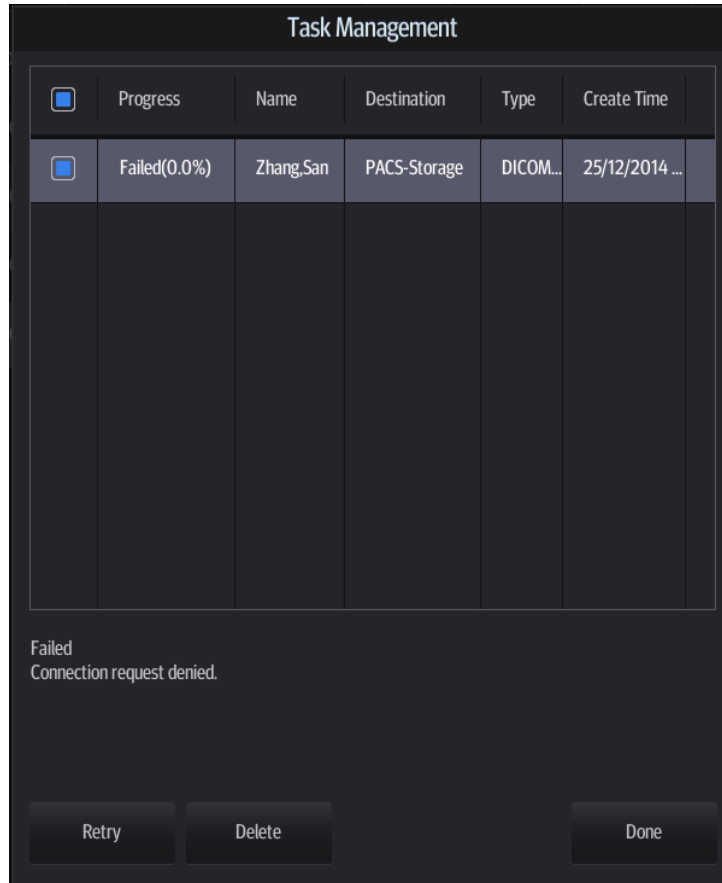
Task Management

| | Progress | Name | Destination | Type | Create Time |
|---|---|---|---|---|---|
| | Failed(0.0%) | Zhang,San | PACS-Storage | DICOM... | 25/12/2014 ... |

Failed
Connection request denied.

Retry
Delete
Done